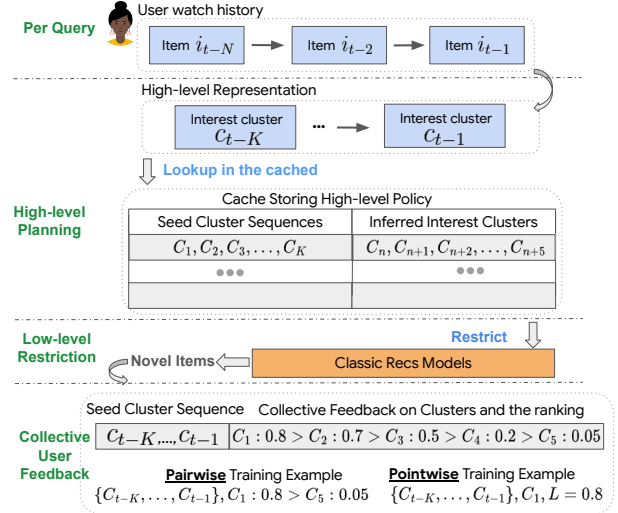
Per Query

User watch history

Item $i_{t-N}$

Item $i_{t-2}$

Item $i_{t-1}$

High-level Representation

Interest cluster $C_{t-K}$

•••

Interest cluster $C_{t-1}$

Lookup in the cached

High-level Planning

Cache Storing High-level Policy

| Seed Cluster Sequences | Inferred Interest Clusters |
|---|---|
| $C_1, C_2, C_3, \ldots, C_K$ | $C_n, C_{n+1}, C_{n+2}, \ldots, C_{n+5}$ |
| ••• | ••• |
| | |

Low-level Restriction

Restrict

Novel Items

Classic Recs Models

Collective User Feedback

Seed Cluster Sequence

Collective Feedback on Clusters and the ranking

$C_{t-K}, \ldots, C_{t-1}$

$C_1 : 0.8 > C_2 : 0.7 > C_3 : 0.5 > C_4 : 0.2 > C_5 : 0.05$

Pairwise Training Example

$\{C_{t-K}, \ldots, C_{t-1}\}, C_1 : 0.8 > C_5 : 0.05$

Pointwise Training Example

$\{C_{t-K}, \ldots, C_{t-1}\}, C_1, L = 0.8$